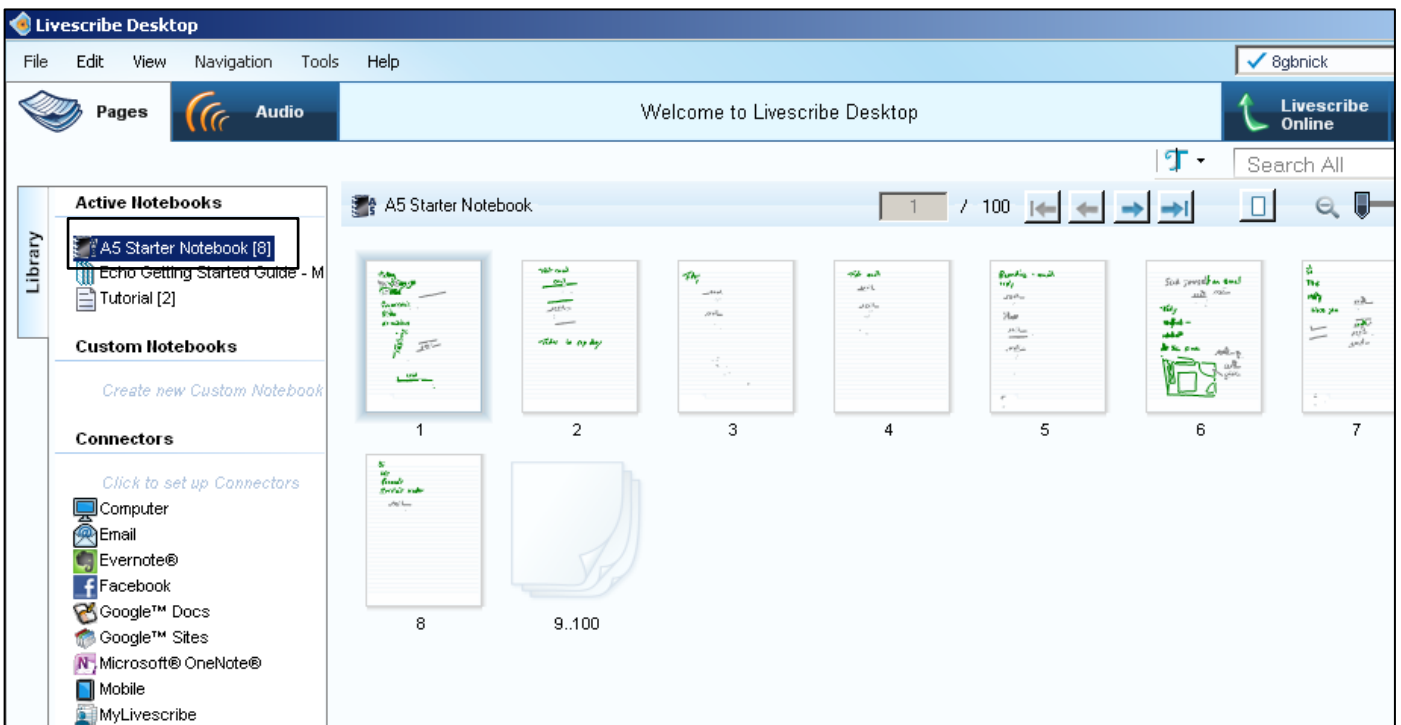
Livescribe Desktop

File Edit View Navigation Tools Help

8gbnick

Pages Audio Welcome to Livescribe Desktop Livescribe Online

Search All

Library

Active Notebooks

A5 Starter Notebook [8]

Echo Getting Started Guide - M

Tutorial [2]

Custom Notebooks

Create new Custom Notebook

Connectors

Click to set up Connectors

Computer

Email

Evernote®

Facebook

Google™ Docs

Google™ Sites

Microsoft® OneNote®

Mobile

MyLivescribe

A5 Starter Notebook

1 / 100

1

2

3

4

5

6

7

8

9..100